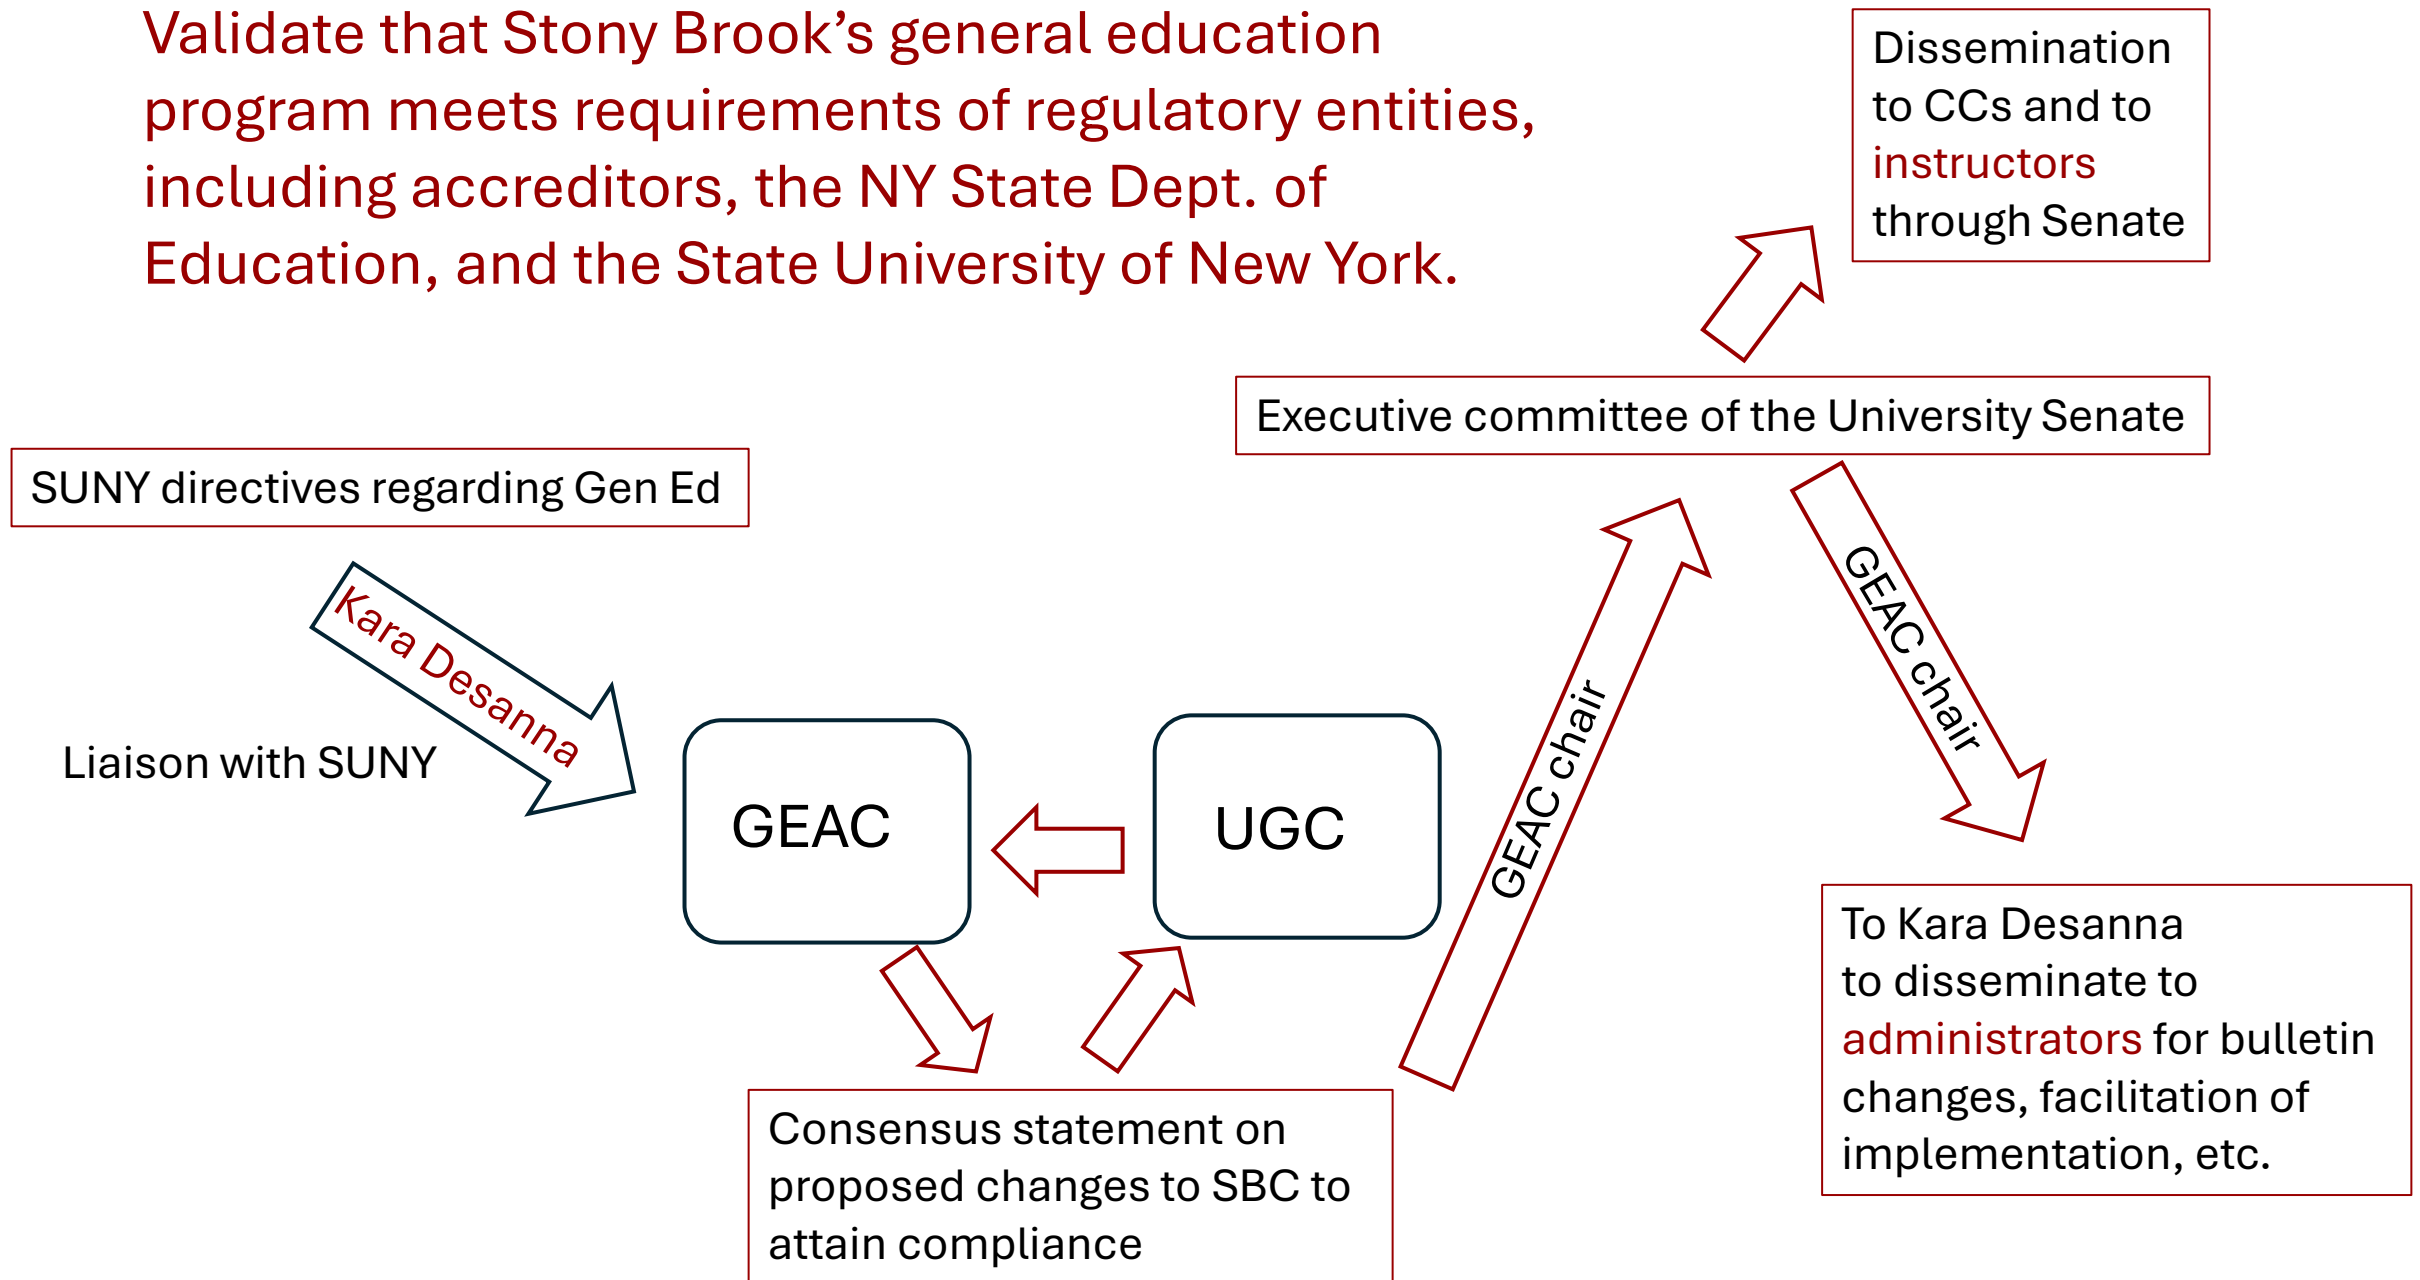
Validate that Stony Brook's general education program meets requirements of regulatory entities, including accreditors, the NY State Dept. of Education, and the State University of New York.

Dissemination to CCs and to instructors through Senate

Executive committee of the University Senate

SUNY directives regarding Gen Ed

Kara Desanna

Liaison with SUNY

GEAC

UGC

GEAC chair

GEAC chair

To Kara Desanna to disseminate to administrators for bulletin changes, facilitation of implementation, etc.

Consensus statement on proposed changes to SBC to attain compliance